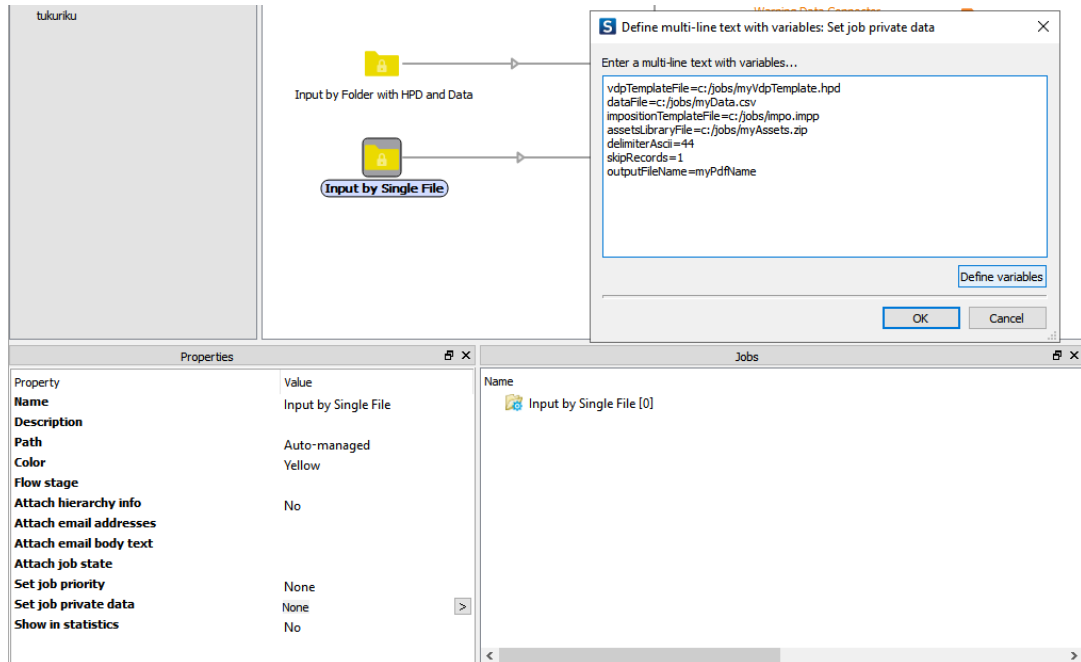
tukuriku

Input by Folder with HPD and Data

Input by Single File

Define multi-line text with variables: Set job private data

Enter a multi-line text with variables...

vdpTemplateFile=c:/jobs/myVdpTemplate.hpd
dataFile=c:/jobs/myData.csv
impositionTemplateFile=c:/jobs/impo.impp
assetsLibraryFile=c:/jobs/myAssets.zip
delimiterAscii=44
skipRecords=1
outputFileName=myPdfName

Define variables

OK

Cancel

Properties

| Property | Value |
|---|---|
| Name | Input by Single File |
| Description | |
| Path | Auto-managed |
| Color | Yellow |
| Flow stage | |
| Attach hierarchy info | No |
| Attach email addresses | |
| Attach email body text | |
| Attach job state | |
| Set job priority | None |
| Set job private data | None |
| Show in statistics | No |

Jobs

Name

Input by Single File [0]